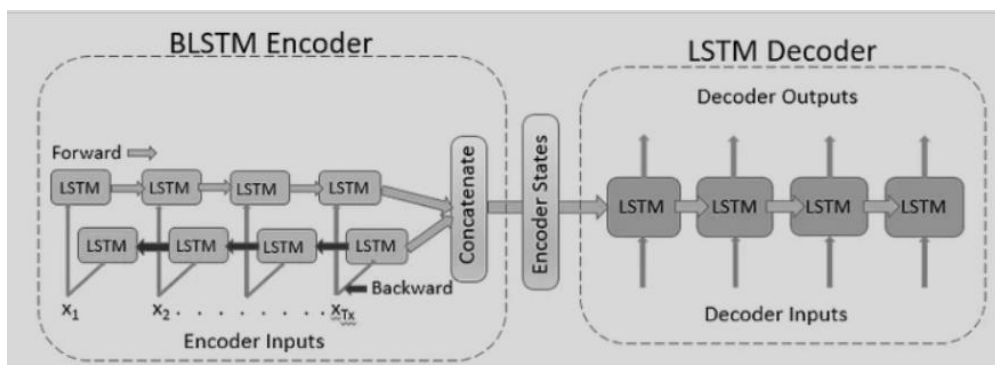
BLSTM Encoder

Forward

LSTM LSTM LSTM LSTM

LSTM LSTM LSTM LSTM

Backward

$x_1$ $x_2$ . . . . . . . . . $x_{Tx}$

Encoder Inputs

Concatenate

Encoder States

LSTM Decoder

Decoder Outputs

LSTM LSTM LSTM LSTM

Decoder Inputs